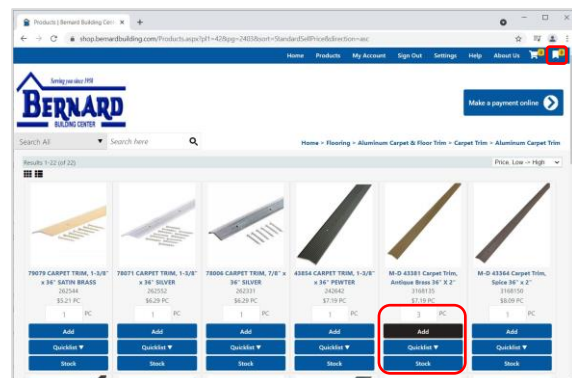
Products | Bernard Building Cen ×  +

shop.bernardbuilding.com/Products.aspx?pl1=42&pg=2405&sort=StandardSellPrice&direction=asc

Home  Products  My Account  Sign Out  Settings  Help  About Us

Serving you since 1958
BERNARD
BUILDING CENTER

Make a payment online

Search All  Search here

Home > Flooring > Aluminum Carpet & Floor Trim > Carpet Trim > Aluminum Carpet Trim

Results 1-22 (of 22)

Price, Low -> High

79079 CARPET TRIM, 1-3/8" x 36" SATIN BRASS
262544
$5.21 PC
1 PC
Add
Quicklist ▼
Stock

78071 CARPET TRIM, 1-3/8" x 36" SILVER
262552
$6.29 PC
1 PC
Add
Quicklist ▼
Stock

78006 CARPET TRIM, 7/8" x 36" SILVER
262331
$6.29 PC
1 PC
Add
Quicklist ▼
Stock

43854 CARPET TRIM, 1-3/8" x 36" PEWTER
242642
$7.19 PC
1 PC
Add
Quicklist ▼
Stock

M-D 43381 Carpet Trim, Antique Brass 36" X 2"
3168135
$7.19 PC
3 PC
Add
Quicklist ▼
Stock

M-D 43364 Carpet Trim, Spice 36" x 2"
3168150
$8.09 PC
1 PC
Add
Quicklist ▼
Stock